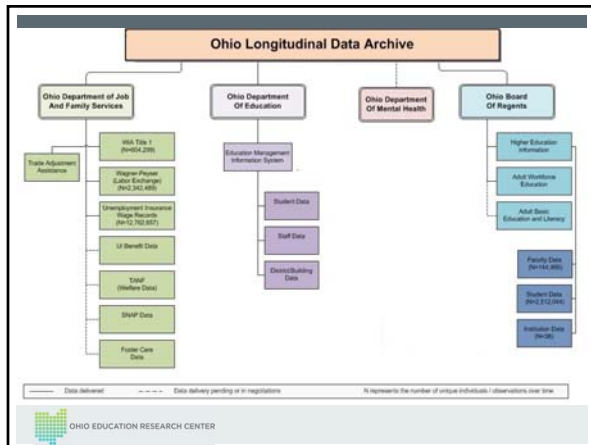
Ohio Longitudinal Data Archive

Ohio Department of Job And Family Services

Trade Adjustment Assistance

WIA Title 1 (N=604,299)

Wagner-Peyser (Labor Exchange) (N=2,342,489)

Unemployment Insurance Wage Records (N=12,762,857)

UI Benefit Data

TANF (Welfare Data)

SNAP Data

Foster Care Data

Ohio Department Of Education

Education Management Information System

Student Data

Staff Data

District/Building Data

Ohio Department Of Mental Health

Ohio Board Of Regents

Higher Education Information

Adult Workforce Education

Adult Basic Education and Literacy

Faculty Data (N=144,466)

Student Data (N=2,312,064)

Institution Data (N=38)

Data delivered

Data delivery pending or in negotiations

N represents the number of unique individuals / observations over time

OHIO EDUCATION RESEARCH CENTER